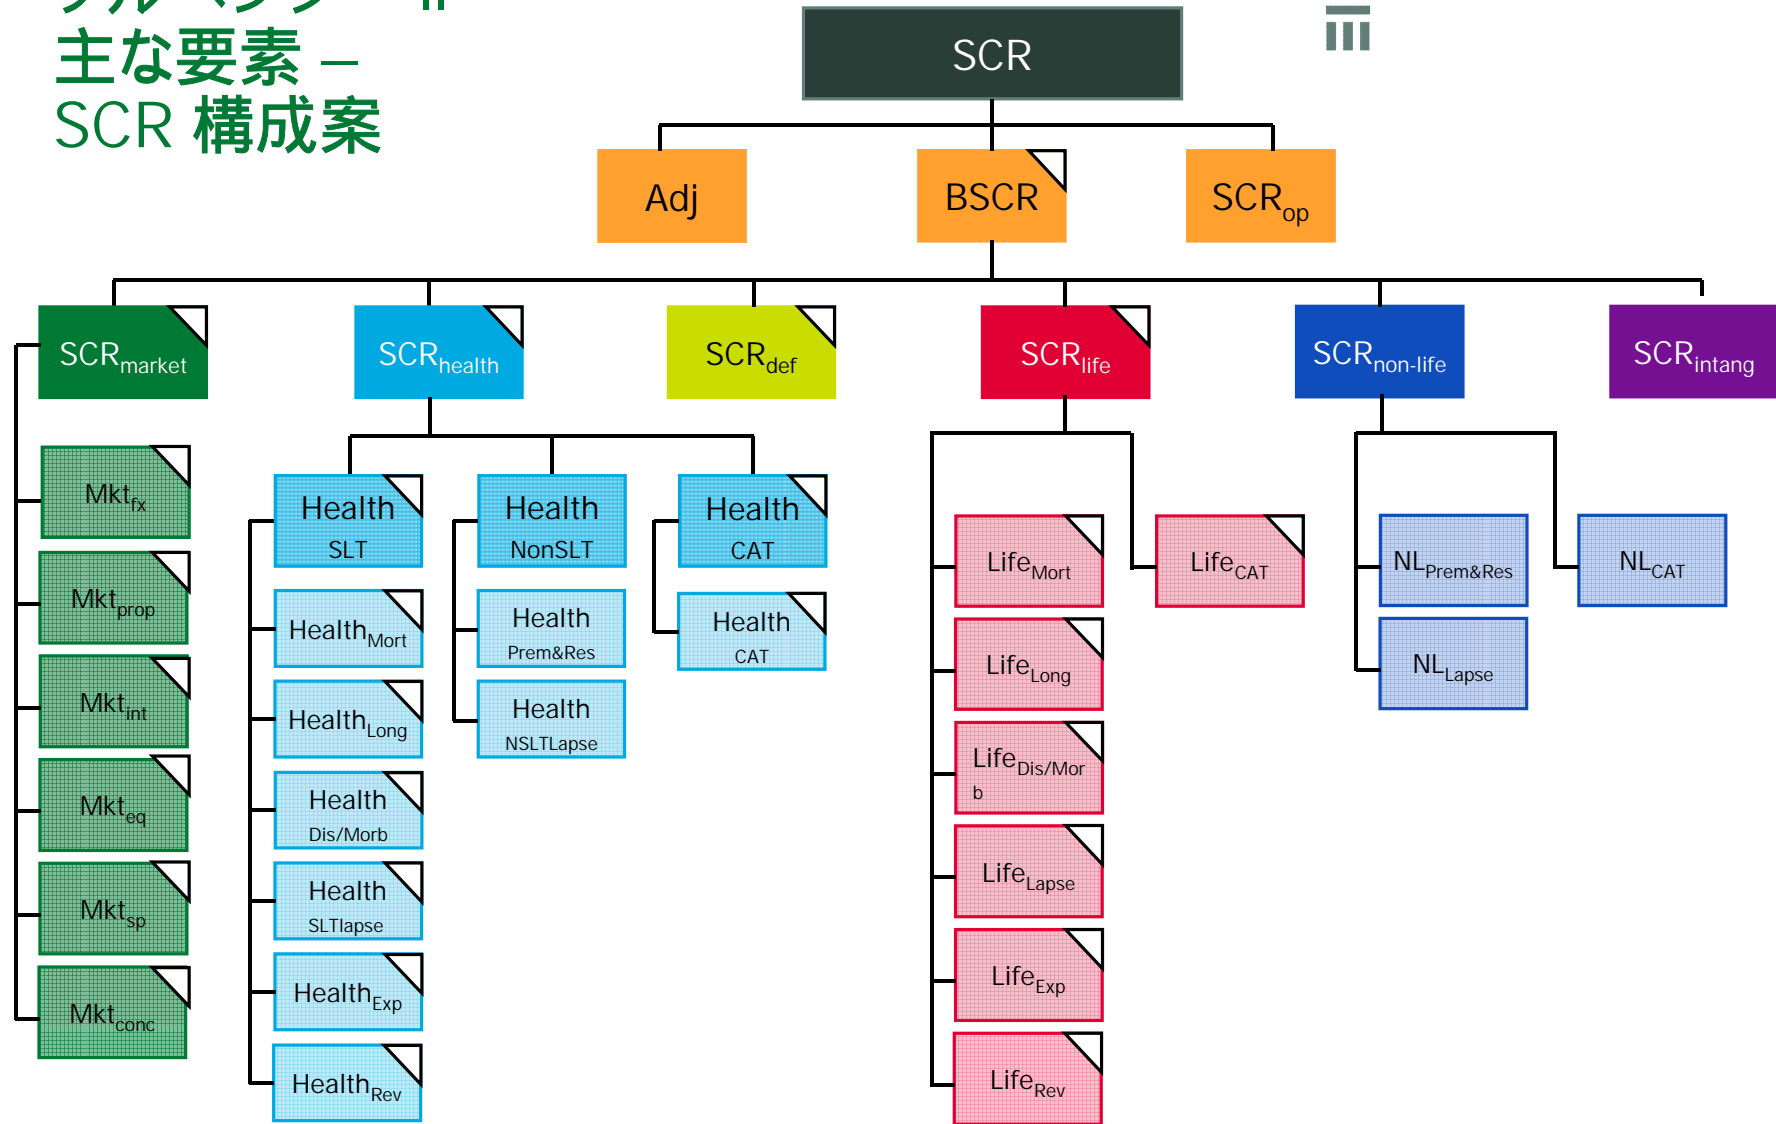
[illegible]
主な要素 –
SCR 構成案

SCR

Adj
BSCR
SCR$_{op}$

SCR$_{market}$
SCR$_{health}$
SCR$_{def}$
SCR$_{life}$
SCR$_{non-life}$
SCR$_{intang}$

Mkt$_{fx}$
Mkt$_{prop}$
Mkt$_{int}$
Mkt$_{eq}$
Mkt$_{sp}$
Mkt$_{conc}$

Health SLT
Health$_{Mort}$
Health$_{Long}$
Health Dis/Morb
Health SLTlapse
Health$_{Exp}$
Health$_{Rev}$

Health NonSLT
Health Prem&Res
Health NSLTLapse

Health CAT
Health CAT

Life$_{Mort}$
Life$_{Long}$
Life$_{Dis/Morb}$
Life$_{Lapse}$
Life$_{Exp}$
Life$_{Rev}$

Life$_{CAT}$

NL$_{Prem\&Res}$
NL$_{Lapse}$

NL$_{CAT}$